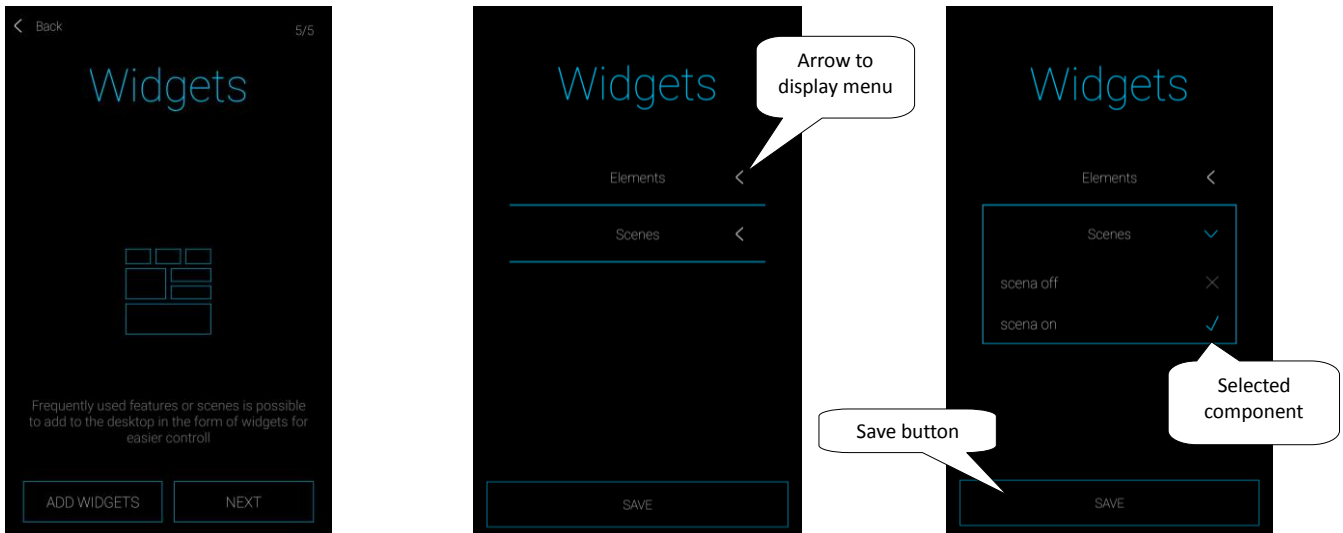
Back 5/5

Widgets

Frequently used features or scenes is possible to add to the desktop in the form of widgets for easier controll

ADD WIDGETS

NEXT

Widgets

Arrow to display menu

Elements

Scenes

SAVE

Widgets

Elements

Scenes

scena off

scena on

Selected component

Save button

SAVE